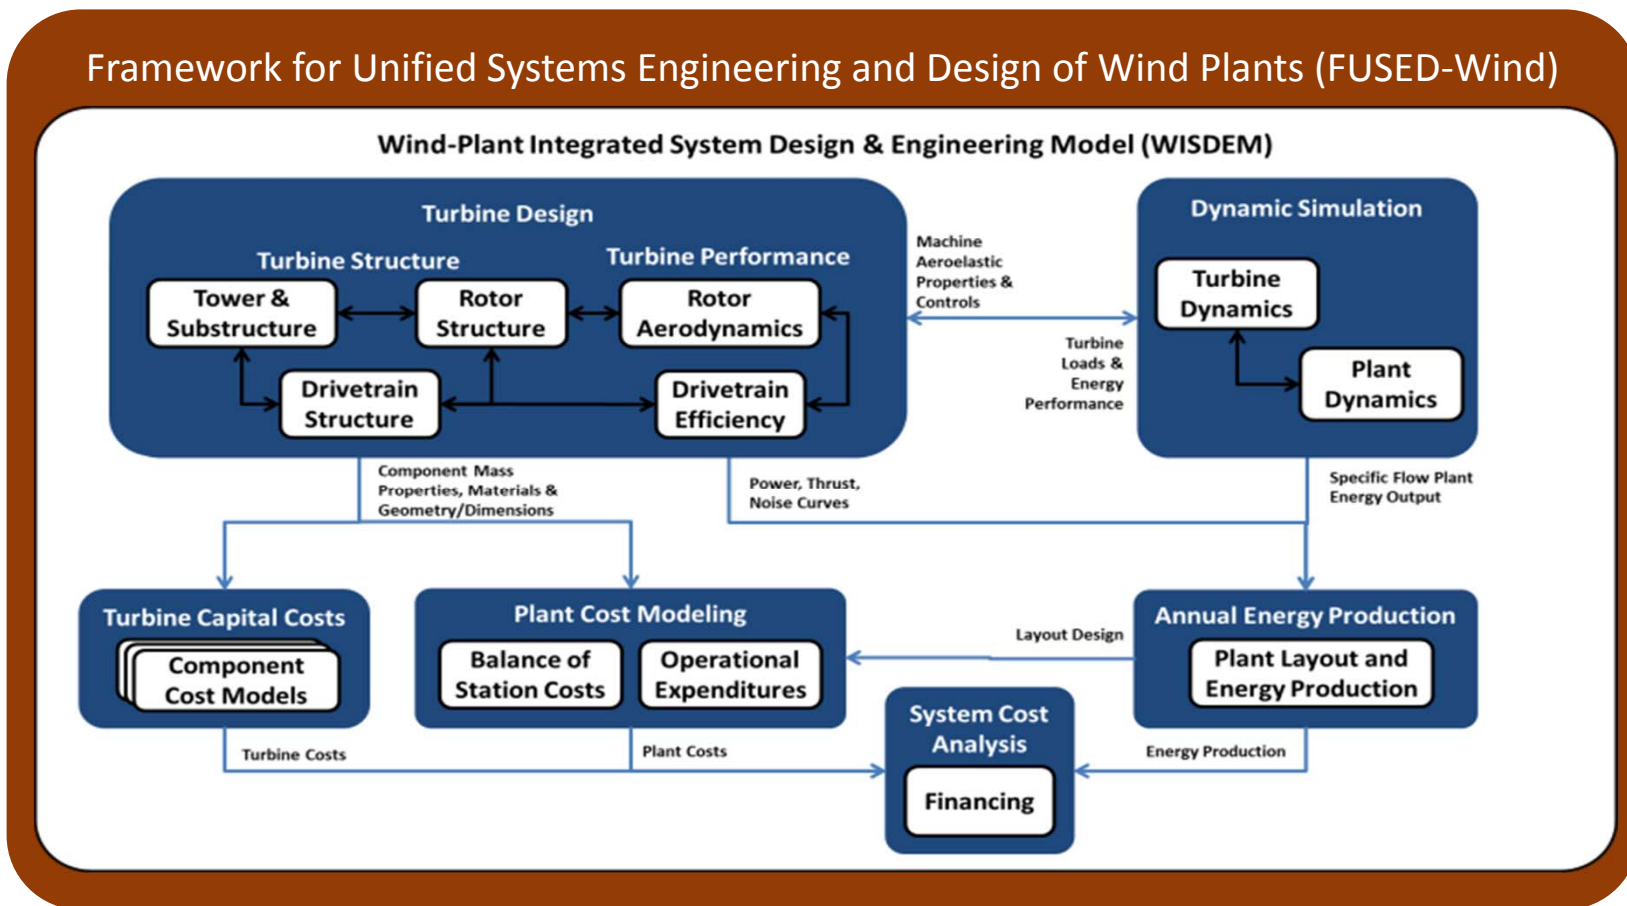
Framework for Unified Systems Engineering and Design of Wind Plants (FUSED-Wind)

Wind-Plant Integrated System Design & Engineering Model (WISDEM)

Turbine Design

Turbine Structure

Turbine Performance

Tower & Substructure

Rotor Structure

Rotor Aerodynamics

Drivetrain Structure

Drivetrain Efficiency

Machine Aeroelastic Properties & Controls

Turbine Loads & Energy Performance

Dynamic Simulation

Turbine Dynamics

Plant Dynamics

Component Mass Properties, Materials & Geometry/Dimensions

Power, Thrust, Noise Curves

Specific Flow Plant Energy Output

Turbine Capital Costs

Component Cost Models

Plant Cost Modeling

Balance of Station Costs

Operational Expenditures

Layout Design

Annual Energy Production

Plant Layout and Energy Production

System Cost Analysis

Financing

Turbine Costs

Plant Costs

Energy Production